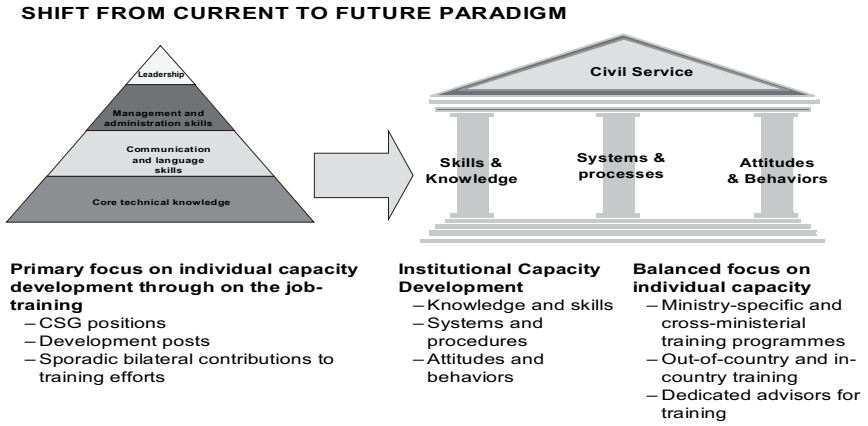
SHIFT FROM CURRENT TO FUTURE PARADIGM

Leadership

Management and administration skills

Communication and language skills

Core technical knowledge

Civil Service

Skills & Knowledge

Systems & processes

Attitudes & Behaviors

Primary focus on individual capacity development through on the job-training
– CSG positions
– Development posts
– Sporadic bilateral contributions to training efforts

Institutional Capacity Development
– Knowledge and skills
– Systems and procedures
– Attitudes and behaviors

Balanced focus on individual capacity
– Ministry-specific and cross-ministerial training programmes
– Out-of-country and in-country training
– Dedicated advisors for training